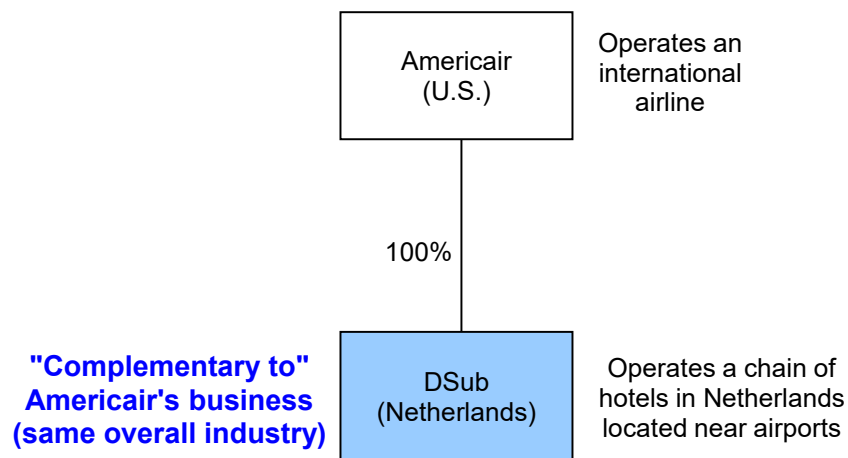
Americair
(U.S.)

Operates an international airline

100%

"Complementary to" Americair's business (same overall industry)

DSub
(Netherlands)

Operates a chain of hotels in Netherlands located near airports